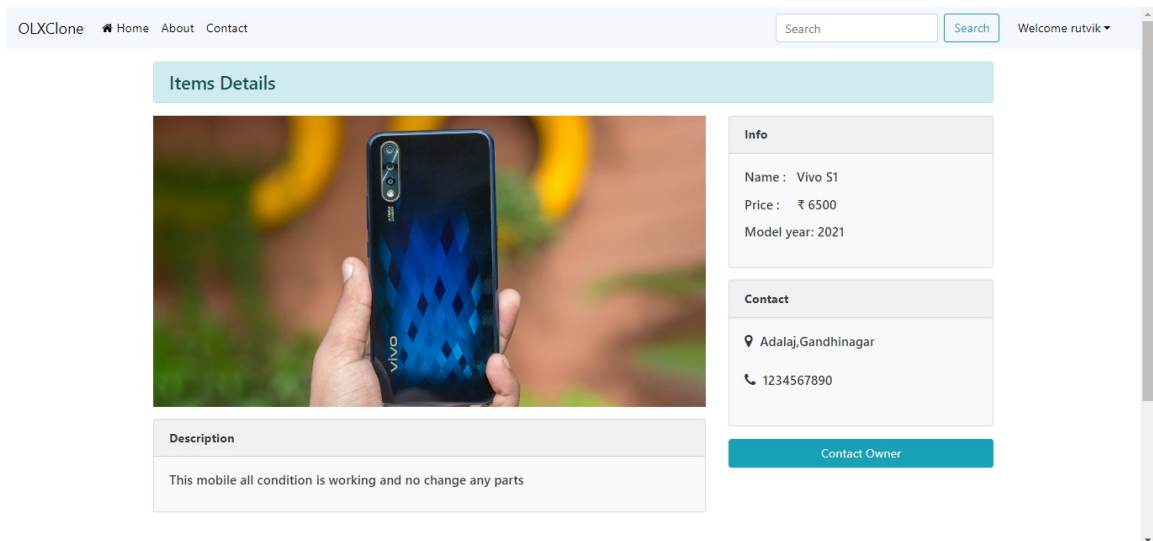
OLXClone Home About Contact

Search Search Welcome rutvik

Items Details

vivo

Info

Name : Vivo S1

Price : ₹ 6500

Model year: 2021

Contact

Adalaj,Gandhinagar

1234567890

Contact Owner

Description

This mobile all condition is working and no change any parts